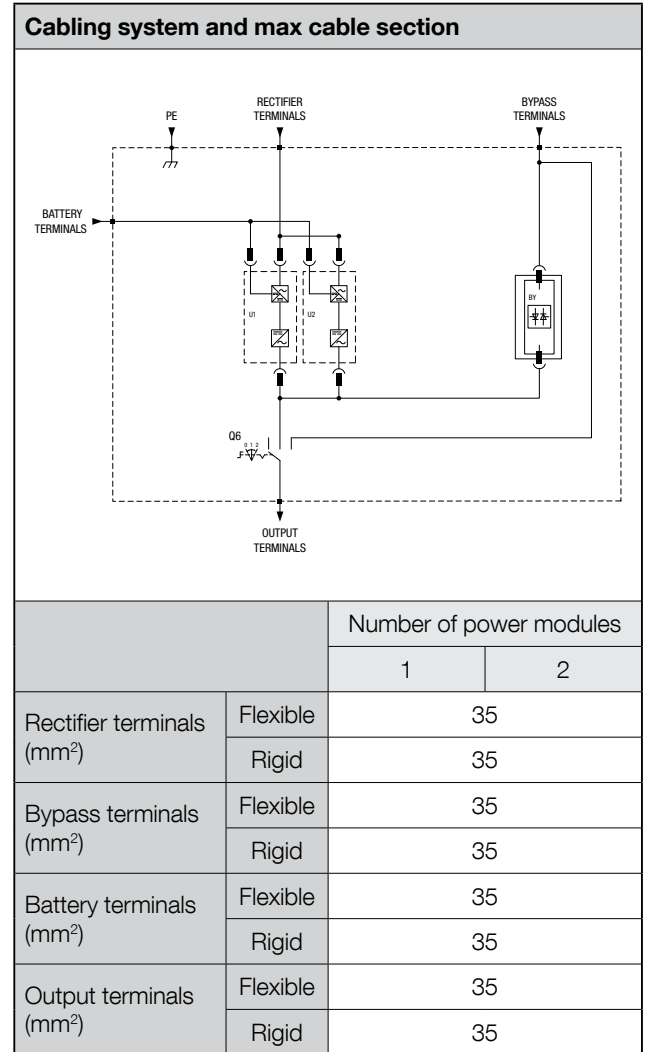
Cabling system and max cable section

PE

RECTIFIER TERMINALS

BYPASS TERMINALS

BATTERY TERMINALS

U1

U2

BY

Q6

0 1 2

OUTPUT TERMINALS

| | | Number of power modules | |
|---|---|---|---|
| | | 1 | 2 |
| Rectifier terminals (mm$^2$) | Flexible | 35 | |
| | Rigid | 35 | |
| Bypass terminals (mm$^2$) | Flexible | 35 | |
| | Rigid | 35 | |
| Battery terminals (mm$^2$) | Flexible | 35 | |
| | Rigid | 35 | |
| Output terminals (mm$^2$) | Flexible | 35 | |
| | Rigid | 35 | |